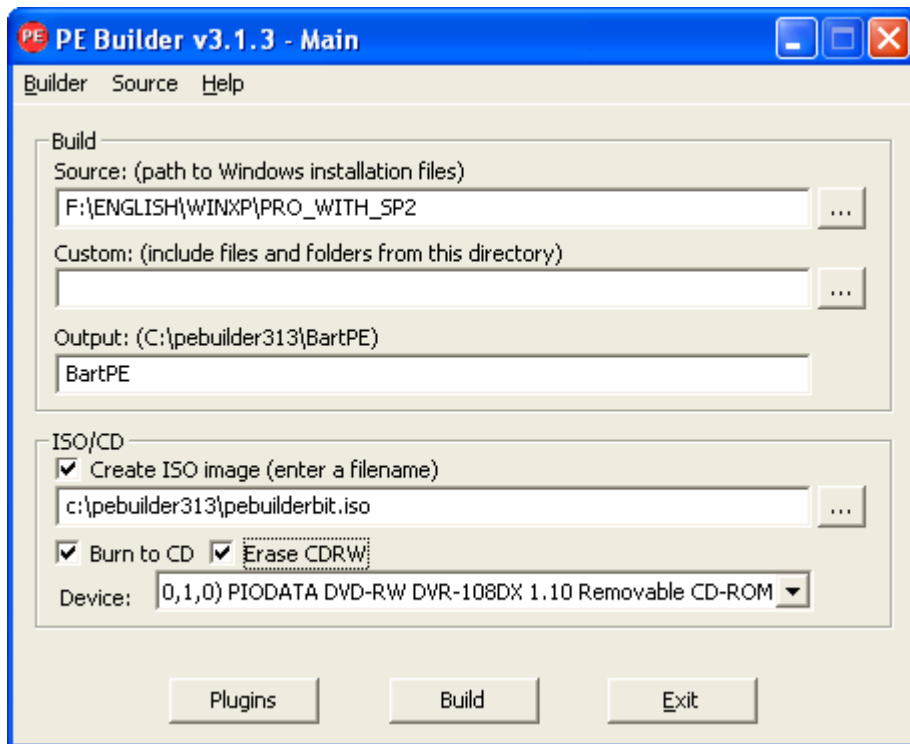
PE PE Builder v3.1.3 - Main

Builder Source Help

Build
Source: (path to Windows installation files)
F:\ENGLISH\WINXP\PRO_WITH_SP2
...
Custom: (include files and folders from this directory)
...
Output: (C:\pebuilder313\BartPE)
BartPE

ISO/CD
☑ Create ISO image (enter a filename)
c:\pebuilder313\pebuilderbit.iso
...
☑ Burn to CD ☑ Erase CDRW
Device: 0,1,0) PIODATA DVD-RW DVR-108DX 1.10 Removable CD-ROM

Plugins Build Exit